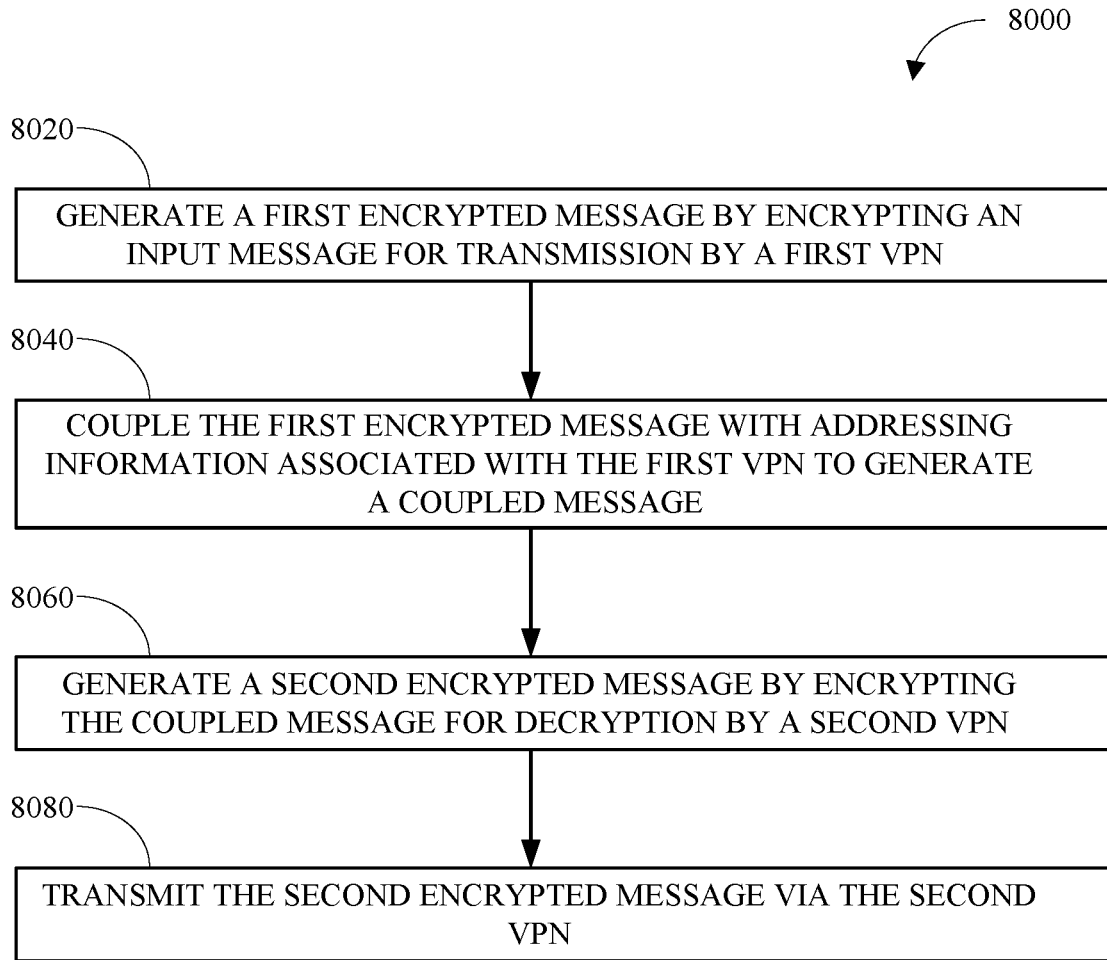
8000

8020

GENERATE A FIRST ENCRYPTED MESSAGE BY ENCRYPTING AN INPUT MESSAGE FOR TRANSMISSION BY A FIRST VPN

8040

COUPLE THE FIRST ENCRYPTED MESSAGE WITH ADDRESSING INFORMATION ASSOCIATED WITH THE FIRST VPN TO GENERATE A COUPLED MESSAGE

8060

GENERATE A SECOND ENCRYPTED MESSAGE BY ENCRYPTING THE COUPLED MESSAGE FOR DECRYPTION BY A SECOND VPN

8080

TRANSMIT THE SECOND ENCRYPTED MESSAGE VIA THE SECOND VPN